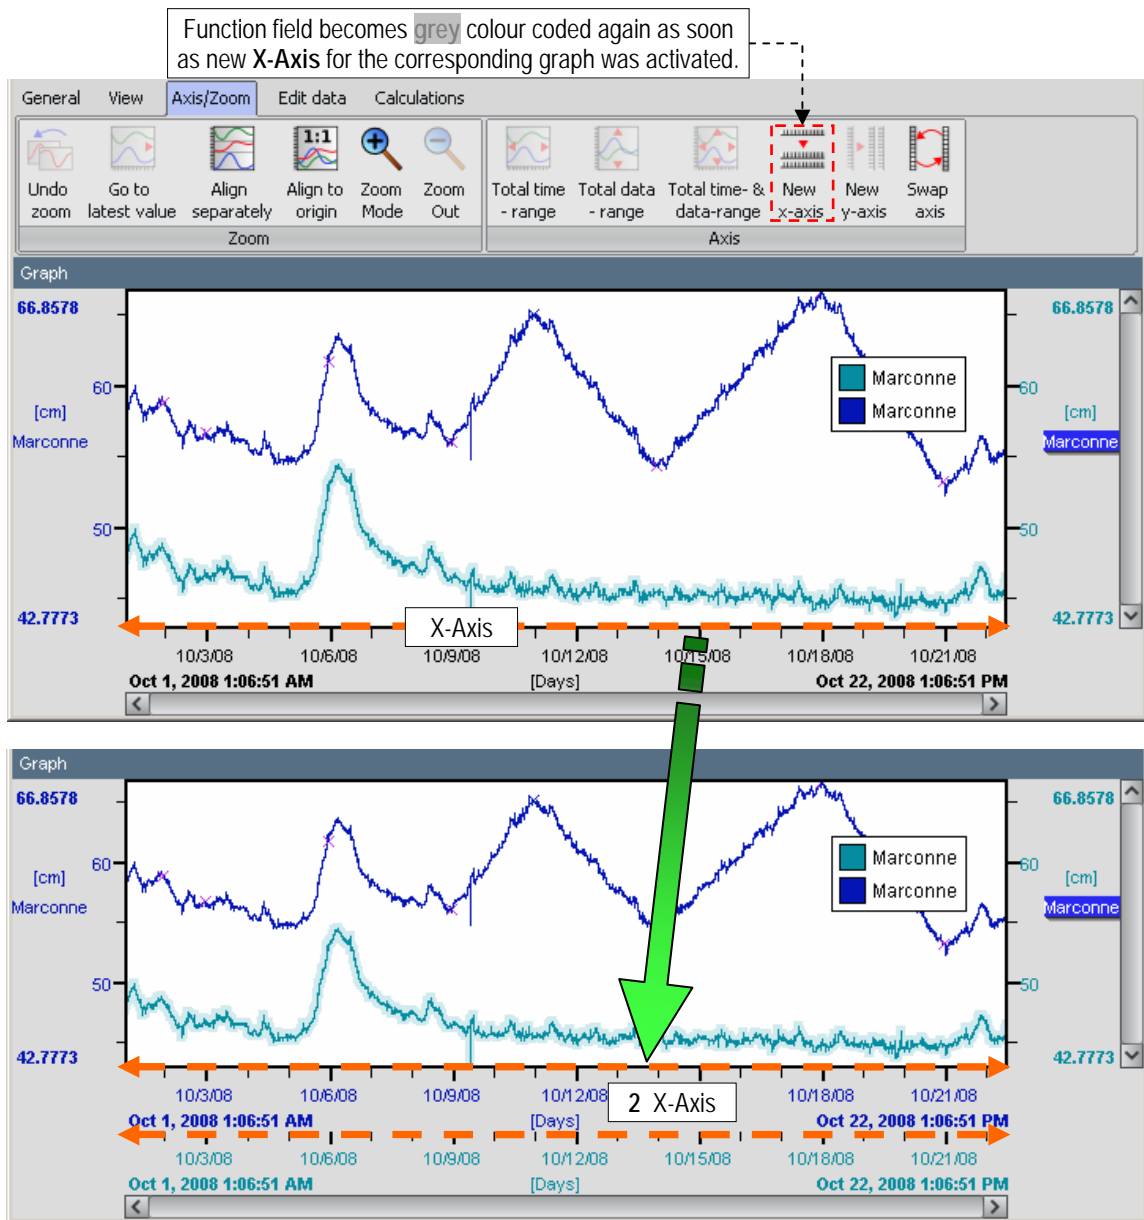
Function field becomes grey colour coded again as soon as new **X-Axis** for the corresponding graph was activated.

General View Axis/Zoom Edit data Calculations

Undo zoom | Go to latest value | Align separately | Align to origin | Zoom Mode | Zoom Out
Zoom

Total time - range | Total data - range | Total time- & data-range | New x-axis | New y-axis | Swap axis
Axis

Graph

66.8578
60
[cm]
Marconne
50
42.7773

66.8578
60
[cm]
Marconne
50
42.7773

Marconne
Marconne

X-Axis

10/3/08 10/6/08 10/9/08 10/12/08 10/15/08 10/18/08 10/21/08
Oct 1, 2008 1:06:51 AM [Days] Oct 22, 2008 1:06:51 PM

Graph

66.8578
60
[cm]
Marconne
50
42.7773

66.8578
60
[cm]
Marconne
50
42.7773

Marconne
Marconne

10/3/08 10/6/08 10/9/08 10/12/08 10/18/08 10/21/08
Oct 1, 2008 1:06:51 AM [Days] Oct 22, 2008 1:06:51 PM

2 X-Axis

10/3/08 10/6/08 10/9/08 10/12/08 10/15/08 10/18/08 10/21/08
Oct 1, 2008 1:06:51 AM [Days] Oct 22, 2008 1:06:51 PM